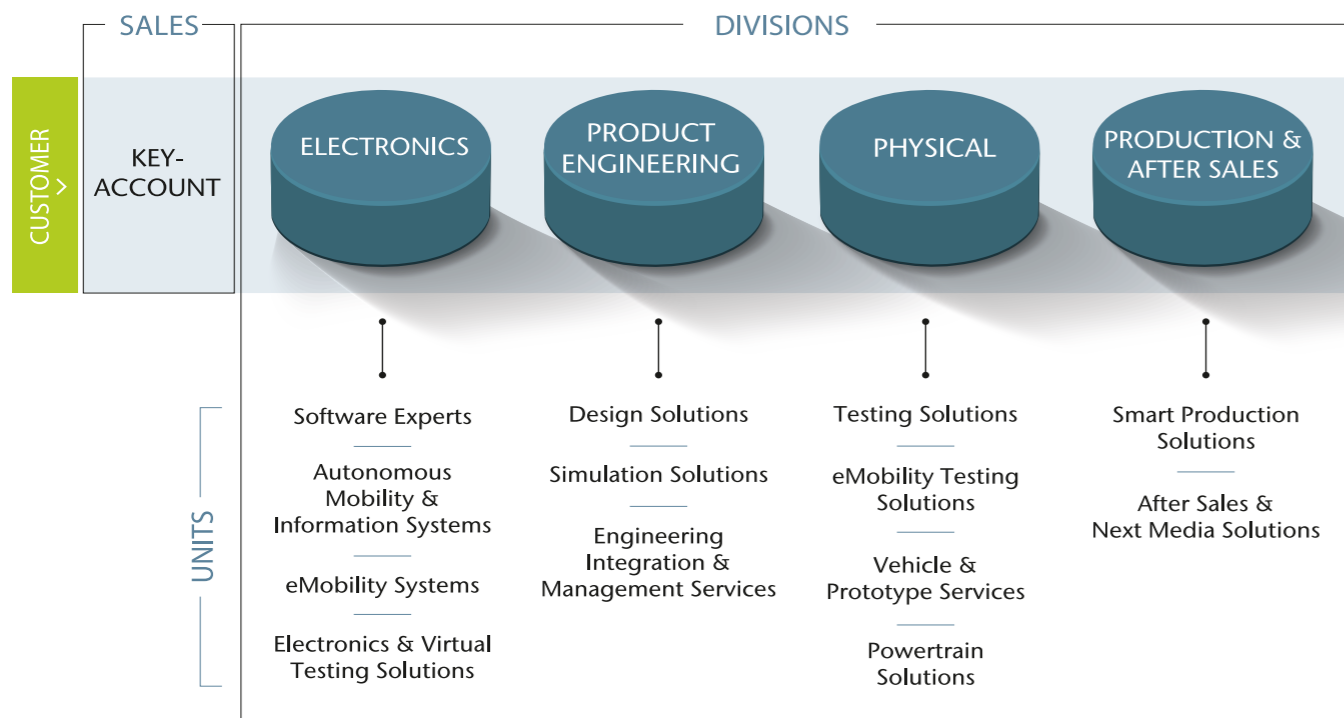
SALES

DIVISIONS

CUSTOMER >

KEY-ACCOUNT

ELECTRONICS

PRODUCT ENGINEERING

PHYSICAL

PRODUCTION & AFTER SALES

UNITS

Software Experts

Autonomous Mobility & Information Systems

eMobility Systems

Electronics & Virtual Testing Solutions

Design Solutions

Simulation Solutions

Engineering Integration & Management Services

Testing Solutions

eMobility Testing Solutions

Vehicle & Prototype Services

Powertrain Solutions

Smart Production Solutions

After Sales & Next Media Solutions